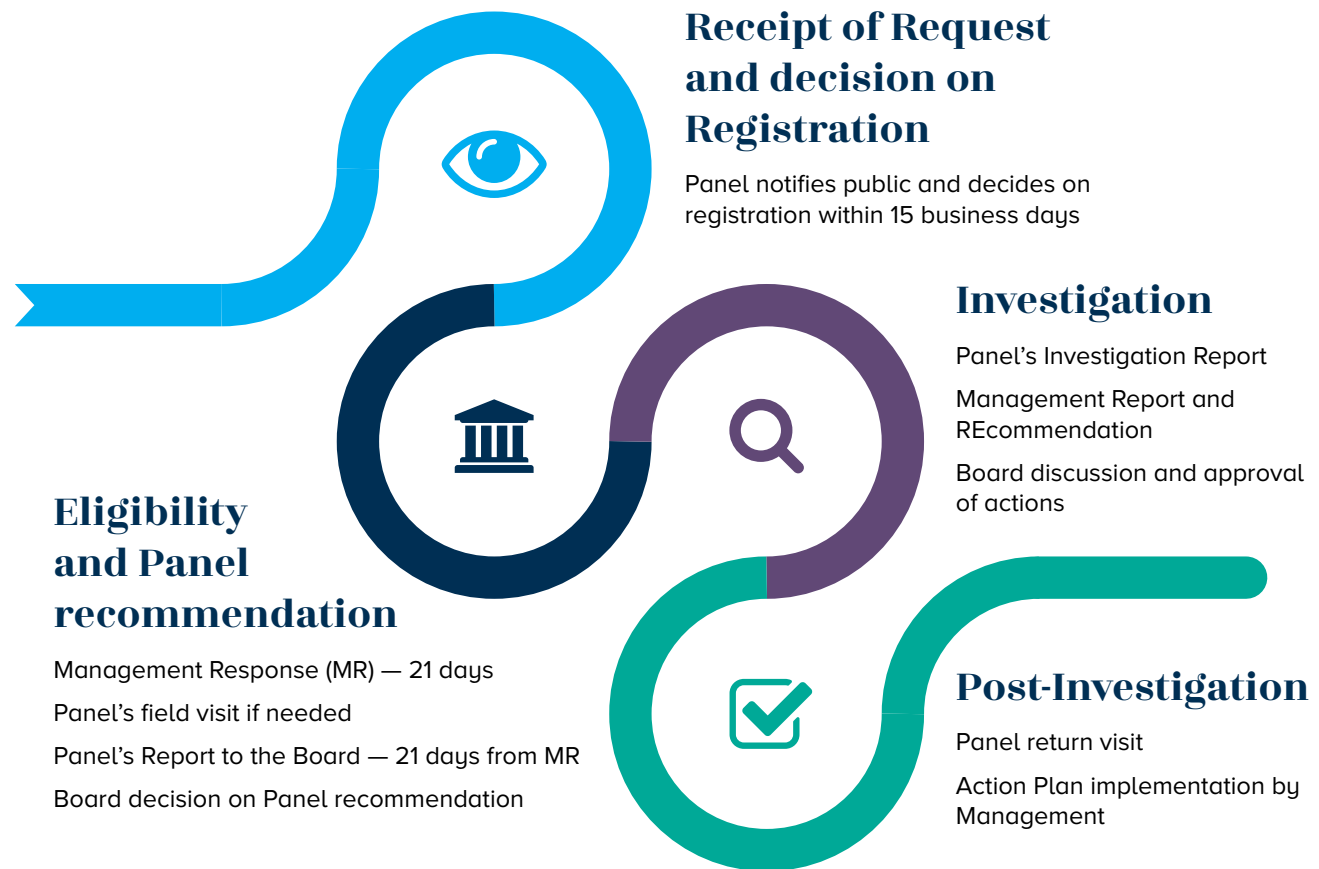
Receipt of Request and decision on Registration

Panel notifies public and decides on registration within 15 business days

Investigation

Panel's Investigation Report

Management Report and REcommendation

Board discussion and approval of actions

Eligibility and Panel recommendation

Management Response (MR) — 21 days

Panel's field visit if needed

Panel's Report to the Board — 21 days from MR

Board decision on Panel recommendation

Post-Investigation

Panel return visit

Action Plan implementation by Management